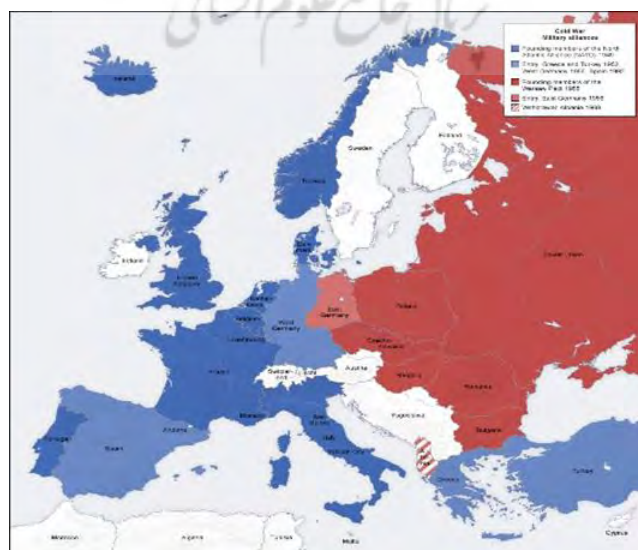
Cold War
Military alliances

Founding members of the North Atlantic Alliance (NATO) 1949
Entry: Greece and Turkey 1952, West Germany 1955, Spain 1982
Founding members of the Warsaw Pact 1955
Entry: East Germany 1956
Withdrawal: Albania 1968

Iceland
Norway
Sweden
Finland
Soviet Union
Ireland
United Kingdom
Denmark
Netherlands
Belgium
Luxembourg
West Germany
East Germany
Poland
Czechoslovakia
France
Switzerland
Austria
Hungary
Romania
Yugoslavia
Bulgaria
Albania
Italy
San Marino
Monaco
Andorra
Portugal
Spain
Greece
Turkey
Morocco
Algeria
Tunisia
Malta